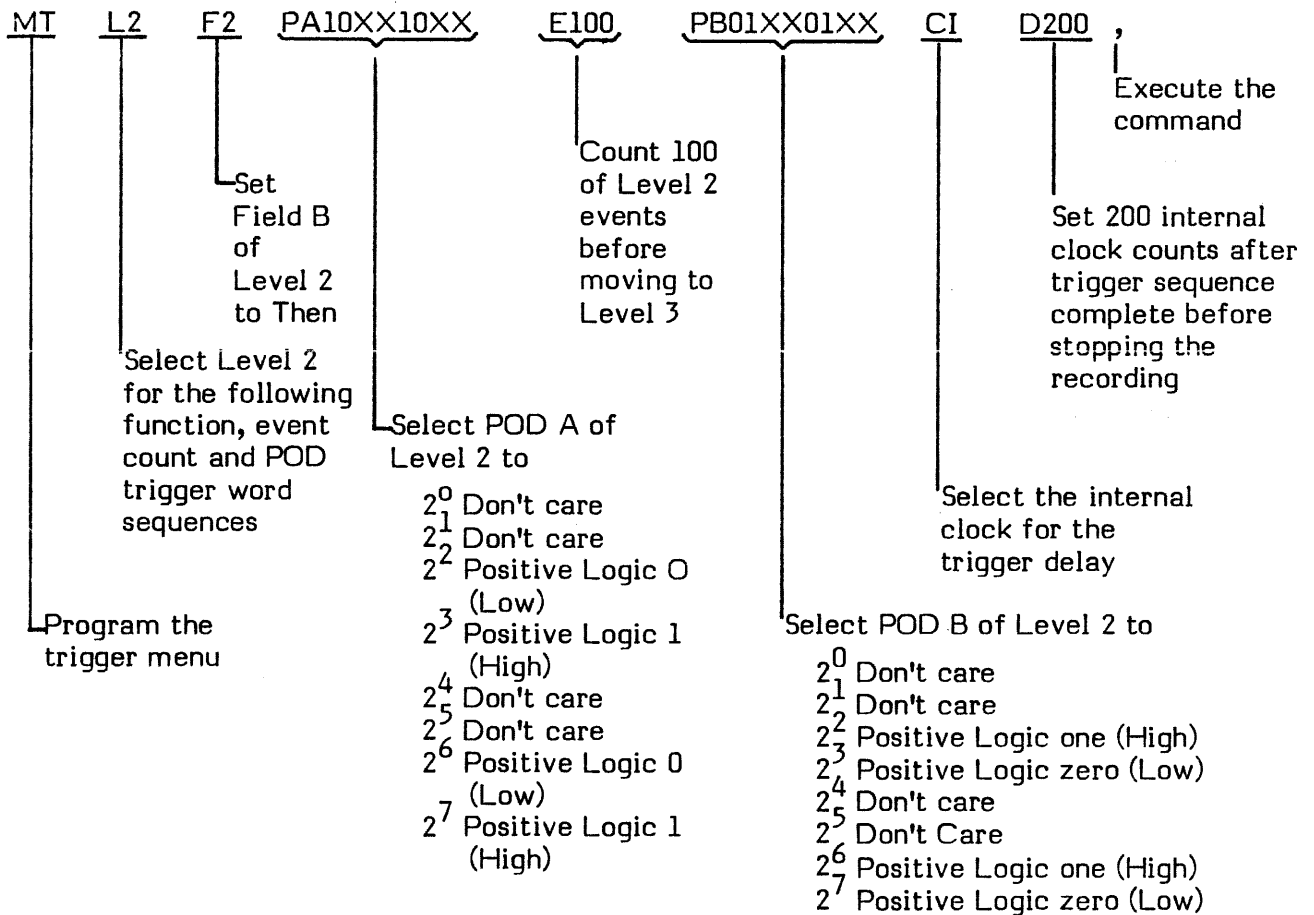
MT L2 F2 PA10XX10XX E100 PB01XX01XX CI D200 ,

Execute the command

Count 100 of Level 2 events before moving to Level 3

Set 200 internal clock counts after trigger sequence complete before stopping the recording

Set Field B of Level 2 to Then

Select Level 2 for the following function, event count and POD trigger word sequences

Select POD A of Level 2 to

$2^0$ Don't care
$2^1$ Don't care
$2^2$ Positive Logic O (Low)
$2^3$ Positive Logic 1 (High)
$2^4$ Don't care
$2^5$ Don't care
$2^6$ Positive Logic 0 (Low)
$2^7$ Positive Logic 1 (High)

Select the internal clock for the trigger delay

Program the trigger menu

Select POD B of Level 2 to

$2^0$ Don't care
$2^1$ Don't care
$2^2$ Positive Logic one (High)
$2^3$ Positive Logic zero (Low)
$2^4$ Don't care
$2^5$ Don't Care
$2^6$ Positive Logic one (High)
$2^7$ Positive Logic zero (Low)